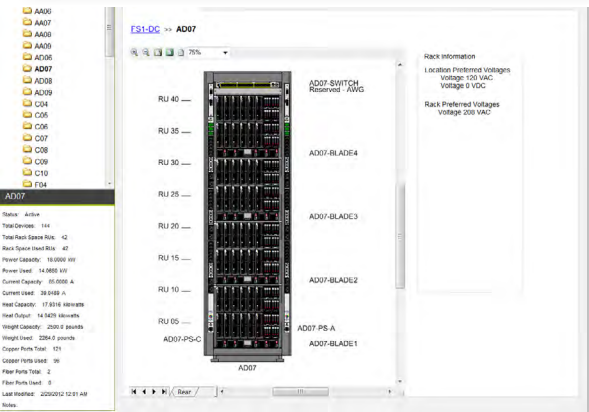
AA06
AA07
AA08
AA09
AD06
AD07
AD08
AD09
C04
C05
C06
C07
C08
C09
C10
F04

AD07

Status: Active
Total Devices: 144
Total Rack Space RUs: 42
Rack Space Used RUs: 42
Power Capacity: 18.0000 kW
Power Used: 14.8665 kW
Current Capacity: 85.0000 A
Current Used: 38.0489 A
Heat Capacity: 17.9316 kilowatts
Heat Output: 14.5429 kilowatts
Weight Capacity: 2500.0 pounds
Weight Used: 2264.0 pounds
Copper Ports Total: 121
Copper Ports Used: 96
Fiber Ports Total: 2
Fiber Ports Used: 0
Last Modified: 2/29/2012 12:01 AM
Notes:

FS1-DC >> AD07

75%

RU 40
RU 35
RU 30
RU 25
RU 20
RU 15
RU 10
RU 05

AD07-SWITCH
Reserved - AWG
AD07-BLADE4
AD07-BLADE3
AD07-BLADE2
AD07-PS-A
AD07-PS-C
AD07-BLADE1
AD07

Rear

Rack Information
Location Preferred Voltages
Voltage 120 VAC
Voltage 0 VDC

Rack Preferred Voltages
Voltage 208 VAC